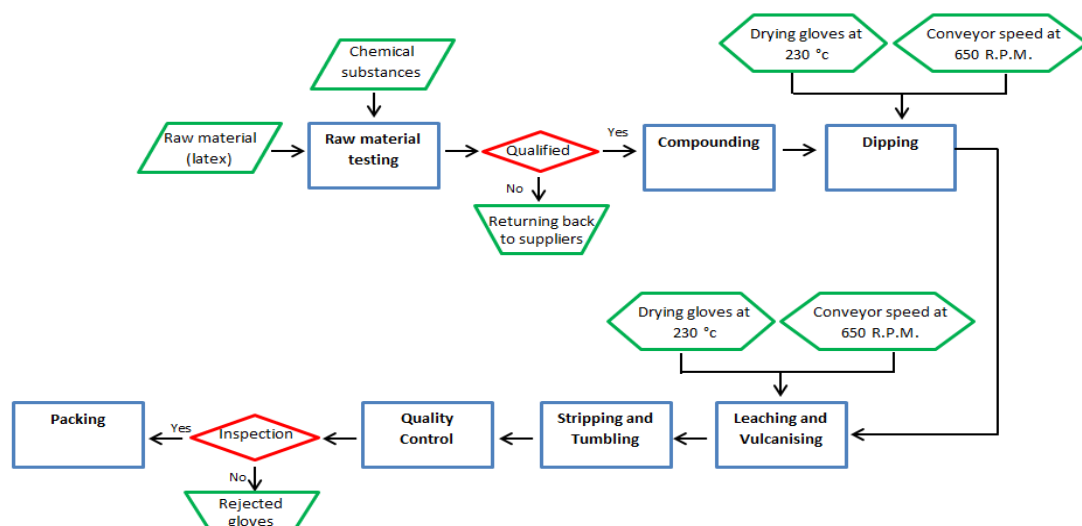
Drying gloves at 230 °c

Conveyor speed at 650 R.P.M.

Chemical substances

Raw material (latex)

Raw material testing

Qualified

Yes

Compounding

Dipping

No

Returning back to suppliers

Drying gloves at 230 °c

Conveyor speed at 650 R.P.M.

Packing

Yes

Inspection

Quality Control

Stripping and Tumbling

Leaching and Vulcanising

No

Rejected gloves